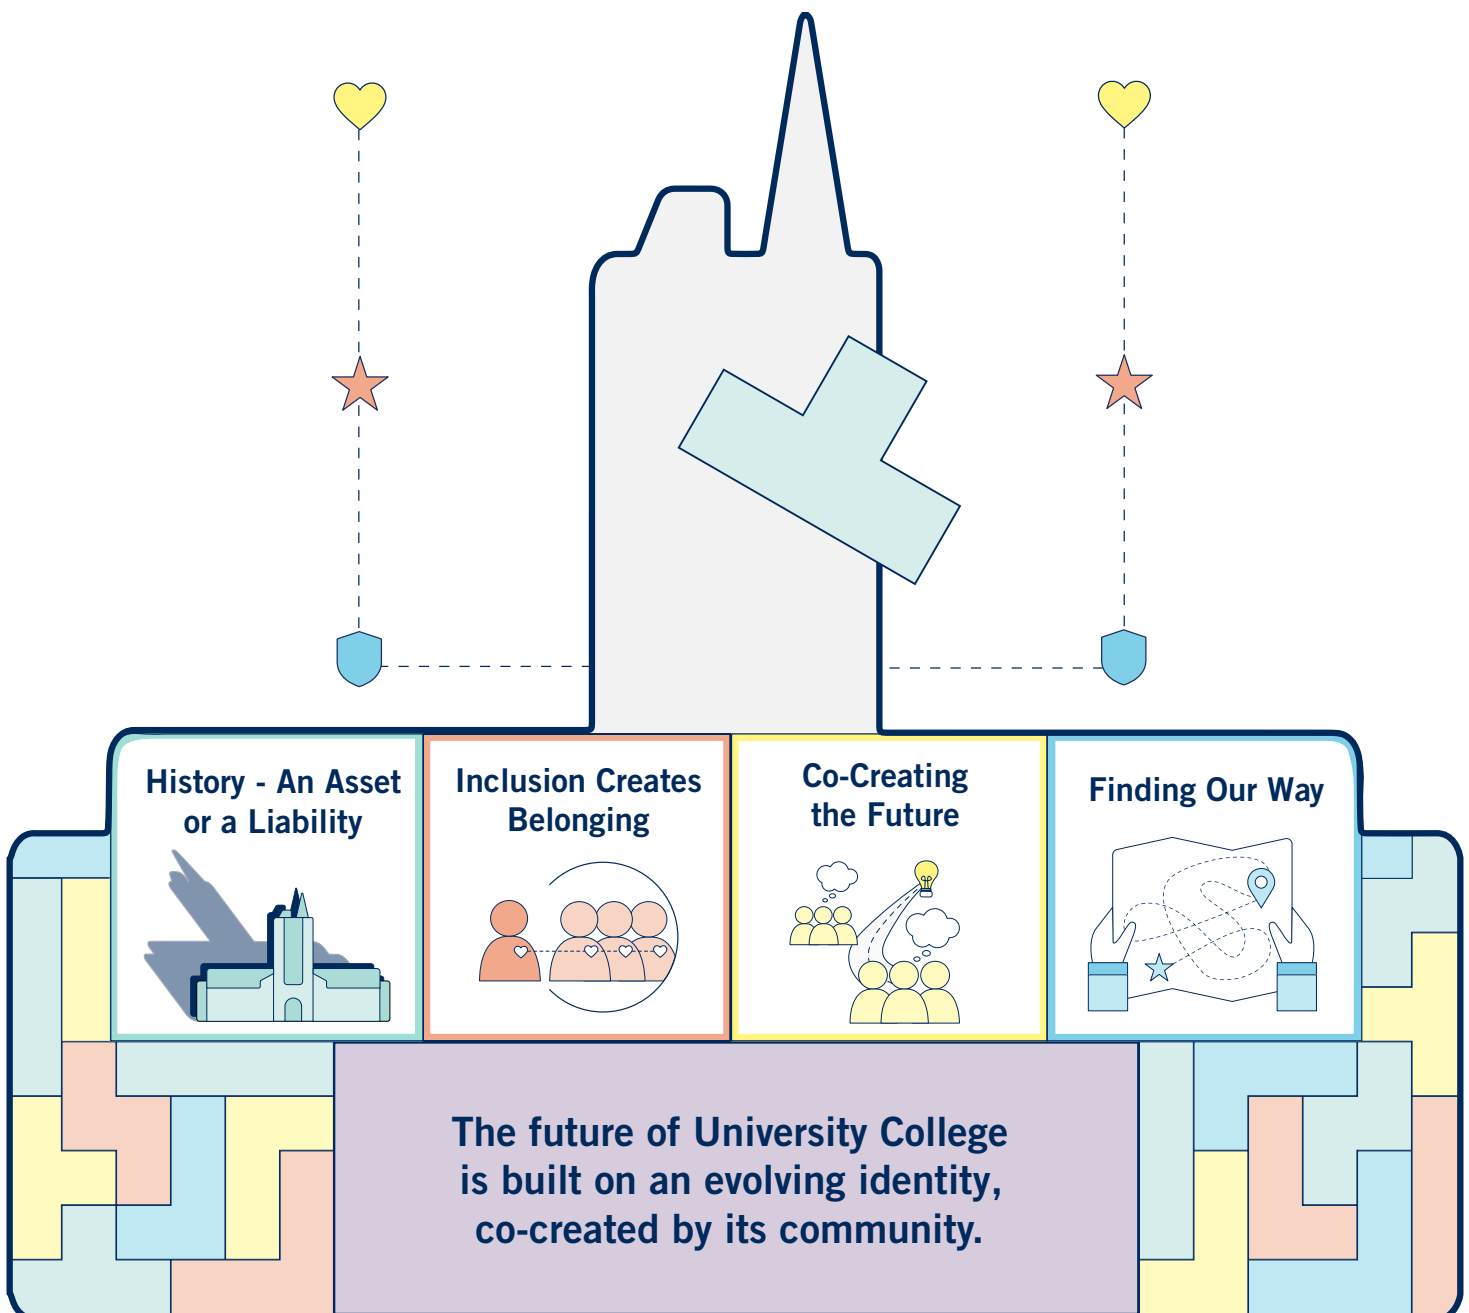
History - An Asset or a Liability

Inclusion Creates Belonging

Co-Creating the Future

Finding Our Way

The future of University College is built on an evolving identity, co-created by its community.